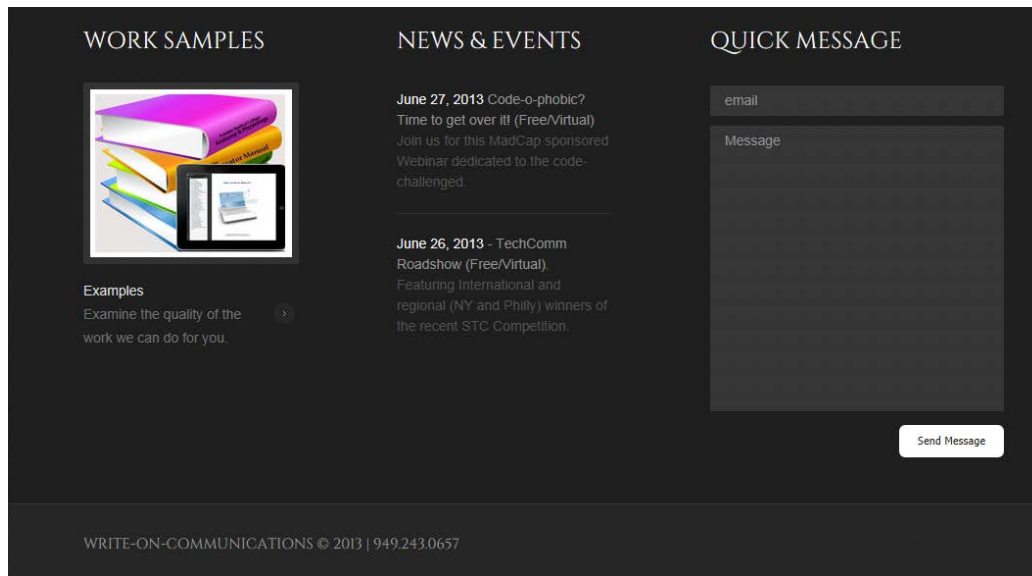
WORK SAMPLES

Examples
Examine the quality of the work we can do for you.

NEWS & EVENTS

June 27, 2013 Code-o-phobic? Time to get over it! (Free/Virtual)
Join us for this MadCap sponsored Webinar dedicated to the code-challenged.

June 26, 2013 - TechComm Roadshow (Free/Virtual).
Featuring International and regional (NY and Philly) winners of the recent STC Competition.

QUICK MESSAGE

email

Message

Send Message

WRITE-ON-COMMUNICATIONS © 2013 | 949.243.0657